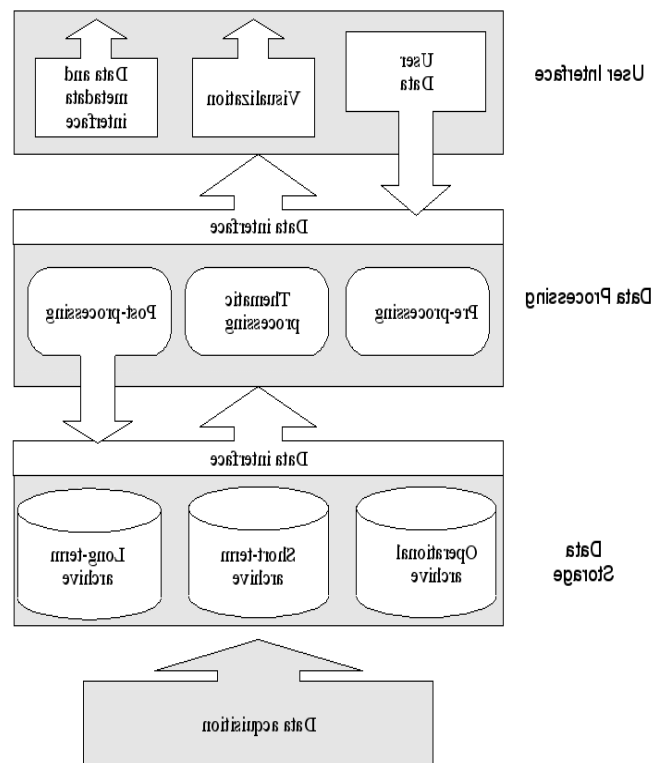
User
Data

Visualization

Data and
metadata
interface

User Interface

Data interface

Pre-processing

Thematic
processing

Post-processing

Data Processing

Data interface

Operational
archive

Short-term
archive

Long-term
archive

Data
Storage

Data acquisition